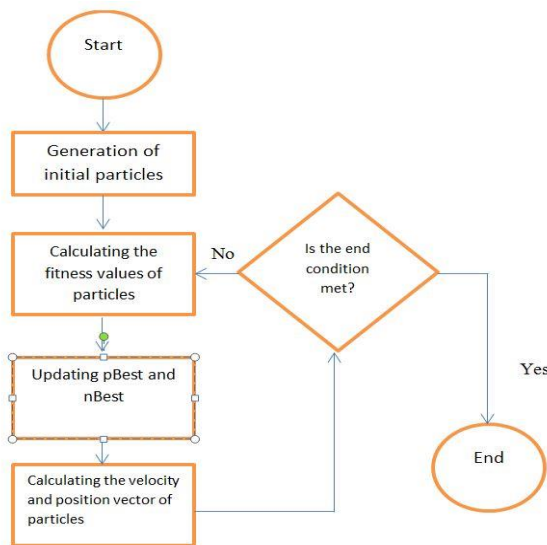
Start

Generation of initial particles

Calculating the fitness values of particles

No

Is the end condition met?

Updating pBest and nBest

Yes

Calculating the velocity and position vector of particles

End